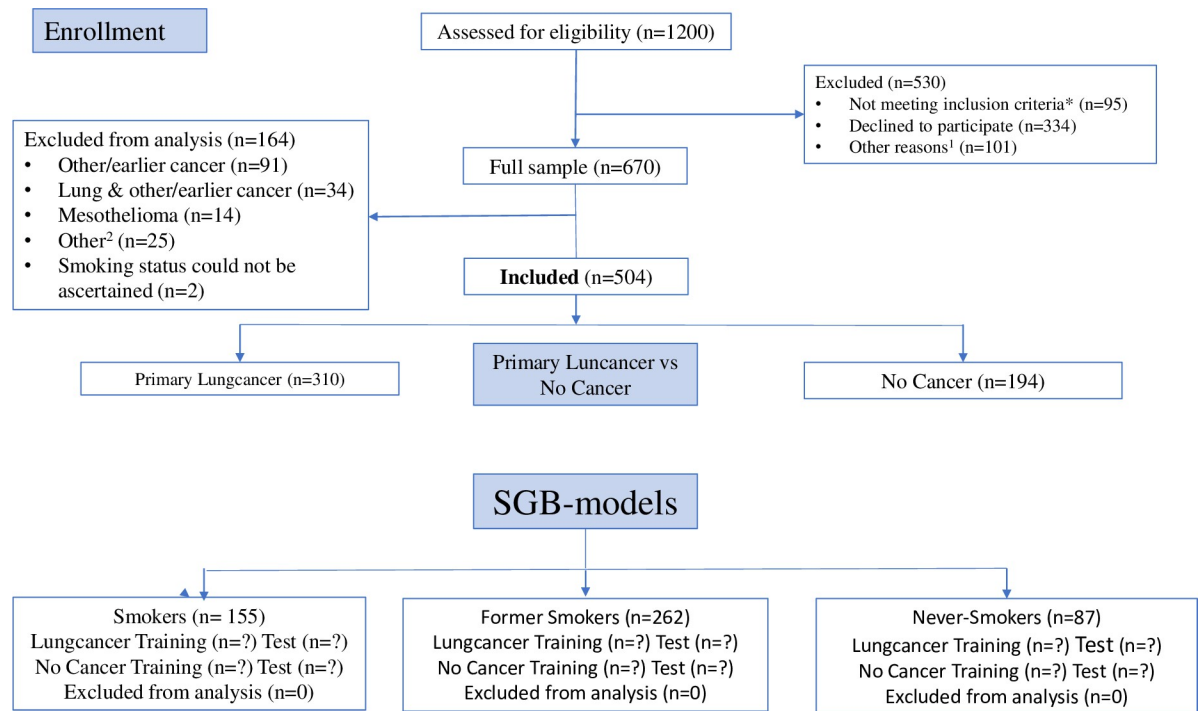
Enrollment

Assessed for eligibility (n=1200)

Excluded (n=530)
- Not meeting inclusion criteria* (n=95)
- Declined to participate (n=334)
- Other reasons$^1$ (n=101)

Excluded from analysis (n=164)
- Other/earlier cancer (n=91)
- Lung & other/earlier cancer (n=34)
- Mesothelioma (n=14)
- Other$^2$ (n=25)
- Smoking status could not be ascertained (n=2)

Full sample (n=670)

**Included** (n=504)

Primary Lungcancer (n=310)

Primary Luncancer vs No Cancer

No Cancer (n=194)

SGB-models

Smokers (n= 155)
Lungcancer Training (n=?) Test (n=?)
No Cancer Training (n=?) Test (n=?)
Excluded from analysis (n=0)

Former Smokers (n=262)
Lungcancer Training (n=?) Test (n=?)
No Cancer Training (n=?) Test (n=?)
Excluded from analysis (n=0)

Never-Smokers (n=87)
Lungcancer Training (n=?) Test (n=?)
No Cancer Training (n=?) Test (n=?)
Excluded from analysis (n=0)